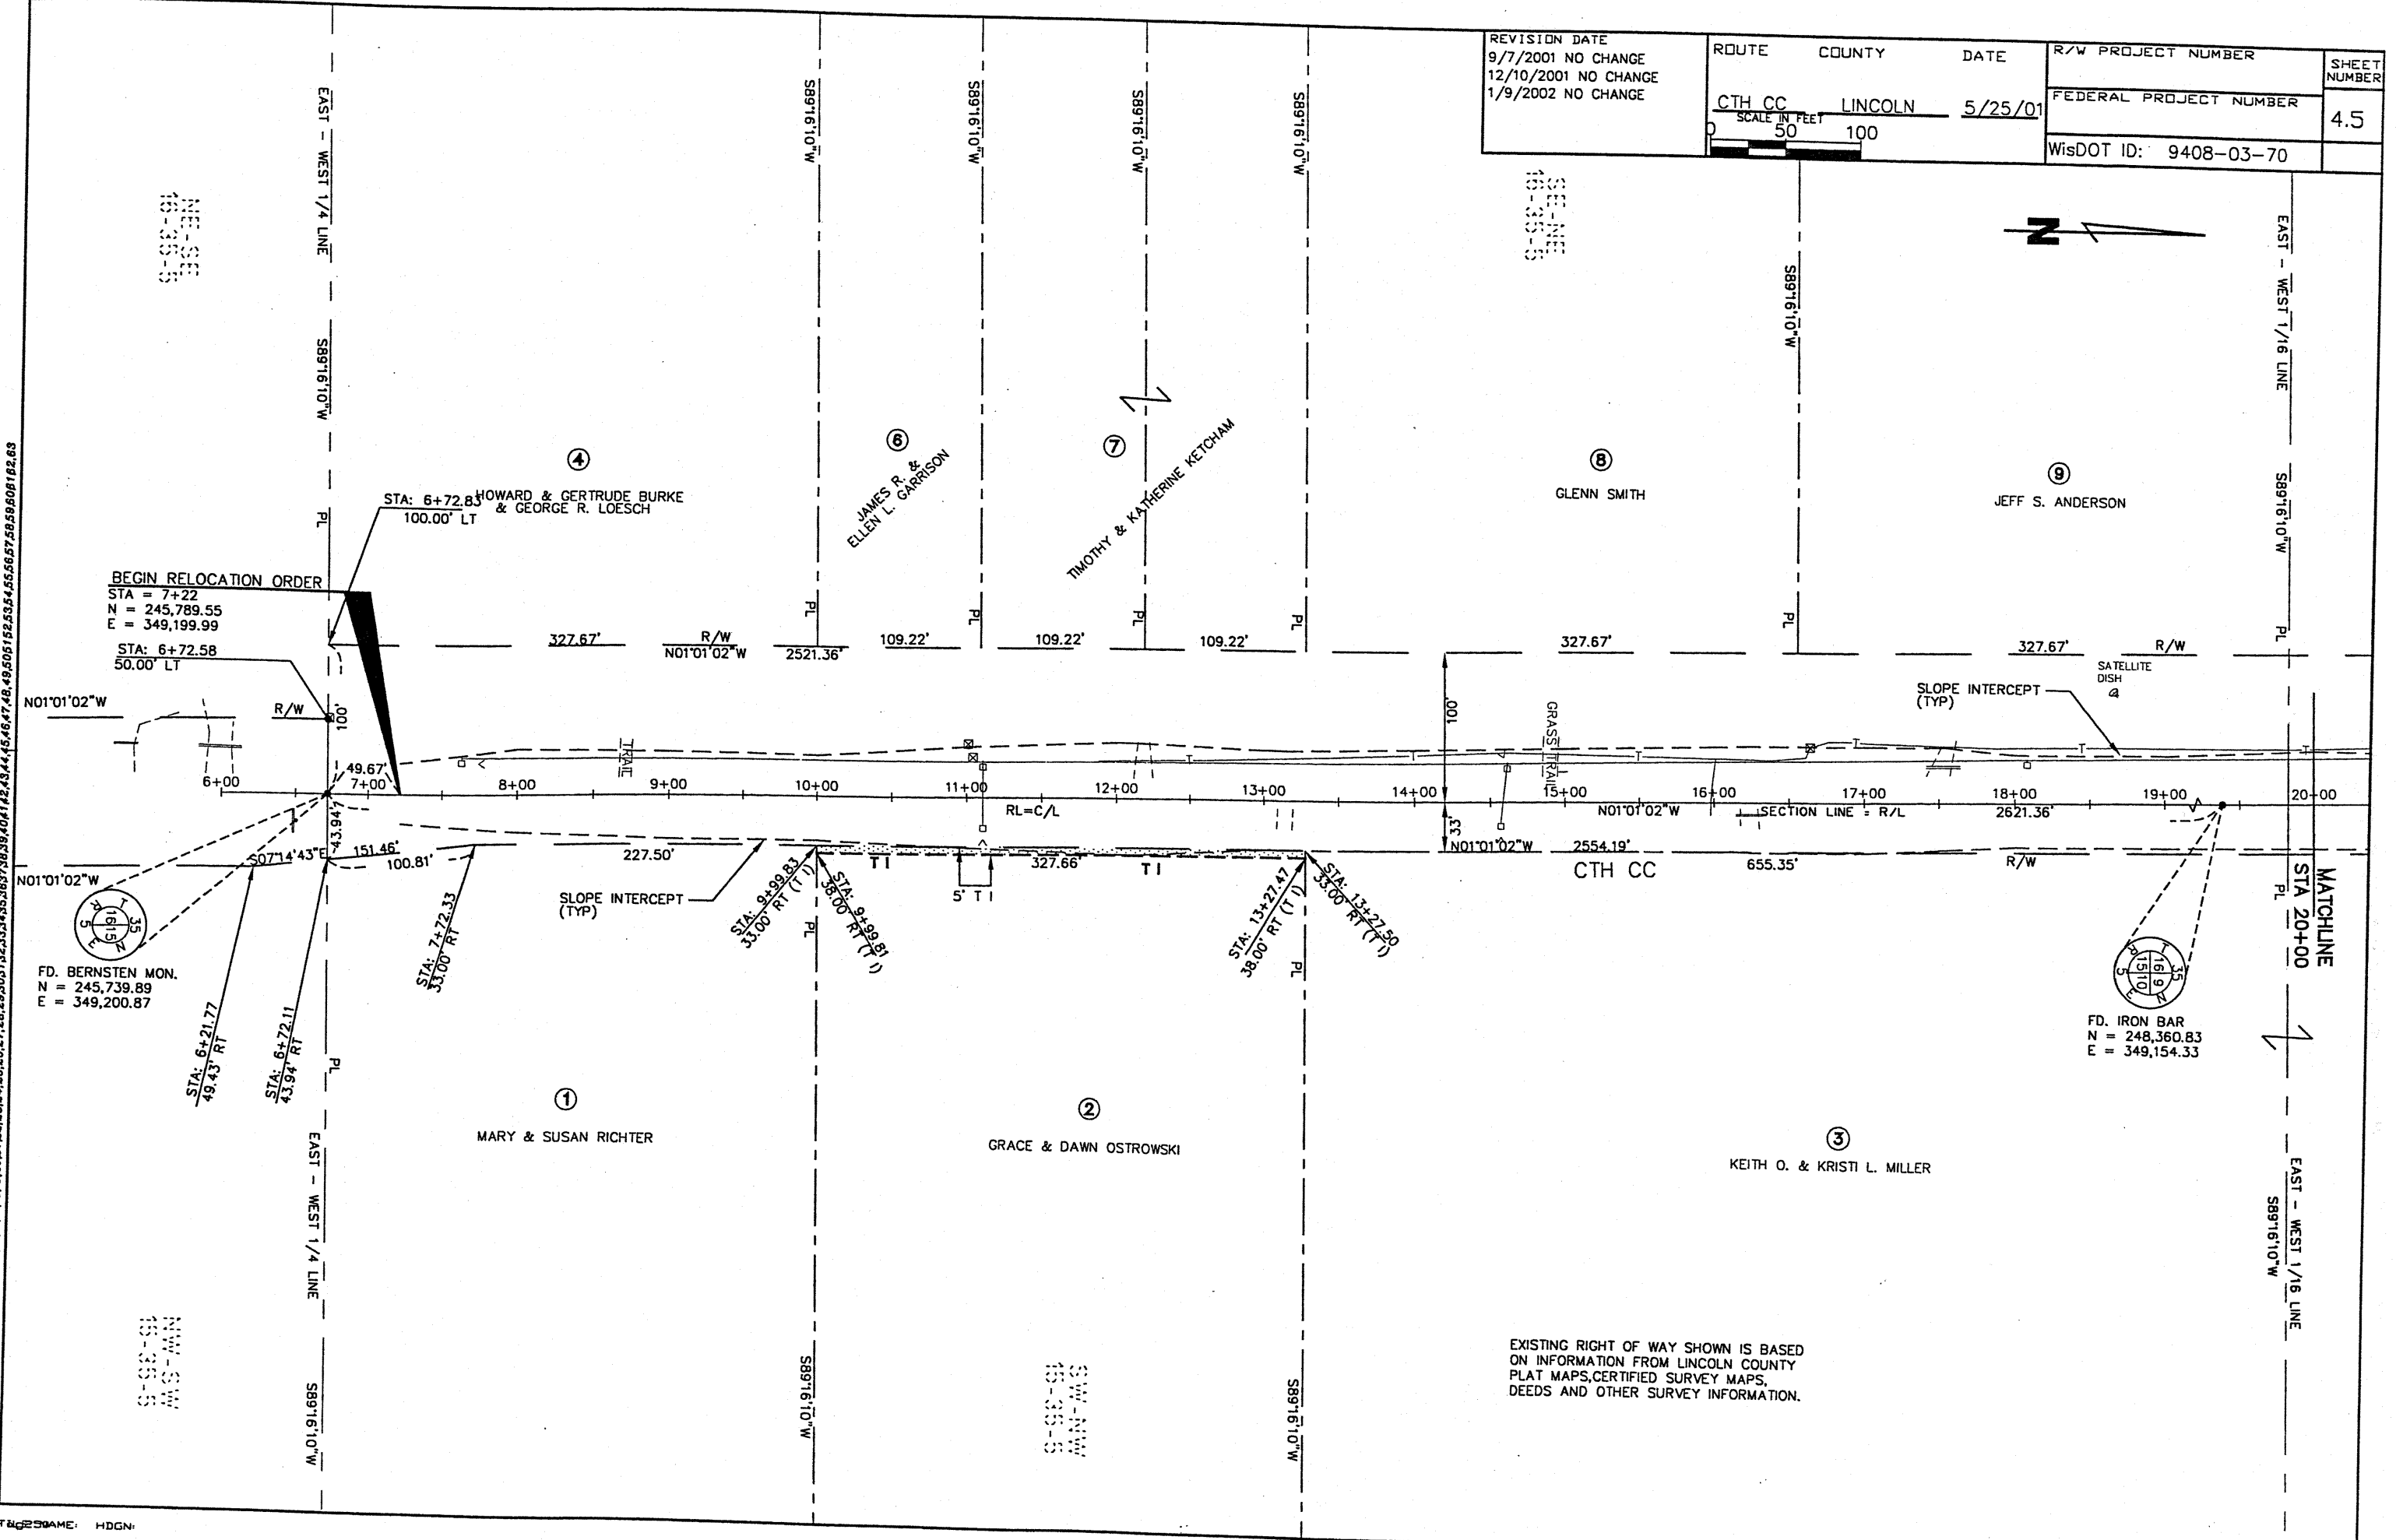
REVISION DATE
9/7/2001 NO CHANGE
12/10/2001 NO CHANGE
1/9/2002 NO CHANGE

| ROUTE | COUNTY | DATE | R/W PROJECT NUMBER | SHEET NUMBER |
|---|---|---|---|---|
| CTH CC | LINCOLN | 5/25/01 | FEDERAL PROJECT NUMBER | 4.5 |
| | | | WisDOT ID: 9408-03-70 | |

SCALE IN FEET
0 50 100

EAST - WEST 1/4 LINE
S89°16'10"W
NE-SE 16-35-5
SE-NE 15-35-5
NW-SW 15-35-5
SW-NW 15-35-5

④ HOWARD & GERTRUDE BURKE & GEORGE R. LOESCH
⑥ JAMES R. & ELLEN L. GARRISON
⑦ TIMOTHY & KATHERINE KETCHAM
⑧ GLENN SMITH
⑨ JEFF S. ANDERSON

STA: 6+72.83
100.00' LT

BEGIN RELOCATION ORDER
STA = 7+22
N = 245,789.55
E = 349,199.99

STA: 6+72.58
50.00' LT

N01°01'02"W
R/W
PL
100'
49.67'
327.67'
R/W
N01°01'02"W
2521.36'
109.22'
109.22'
109.22'
327.67'
327.67'
R/W
SATELLITE DISH
SLOPE INTERCEPT (TYP)
TRAIL
GRASS TRAIL
6+00 7+00 8+00 9+00 10+00 11+00 12+00 13+00 14+00 15+00 16+00 17+00 18+00 19+00 20+00
RL=C/L
N01°01'02"W
SECTION LINE = R/L
2621.36'
43.94'
S07°14'43"E
151.46'
100.81'
227.50'
327.66'
T I
T I
5' T I
33'
N01°01'02"W
2554.19'
CTH CC
655.35'
R/W

MATCHLINE STA 20+00

T 35 N R 5 E 16 15
FD. BERNSTEN MON.
N = 245,739.89
E = 349,200.87

SLOPE INTERCEPT (TYP)
STA: 9+99.83 33.00' RT (T I)
STA: 9+99.81 38.00' RT (T I)
STA: 13+27.47 38.00' RT (T I)
STA: 13+27.50 33.00' RT (T I)
STA: 7+72.33 33.00' RT
STA: 6+21.77 49.43' RT
STA: 6+72.11 43.94' RT

T 35 N R 5 E 16 9 15 10
FD. IRON BAR
N = 248,360.83
E = 349,154.33

① MARY & SUSAN RICHTER
② GRACE & DAWN OSTROWSKI
③ KEITH O. & KRISTI L. MILLER

EAST - WEST 1/16 LINE
S89°16'10"W

EXISTING RIGHT OF WAY SHOWN IS BASED ON INFORMATION FROM LINCOLN COUNTY PLAT MAPS,CERTIFIED SURVEY MAPS, DEEDS AND OTHER SURVEY INFORMATION.

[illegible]AME: HDGN: